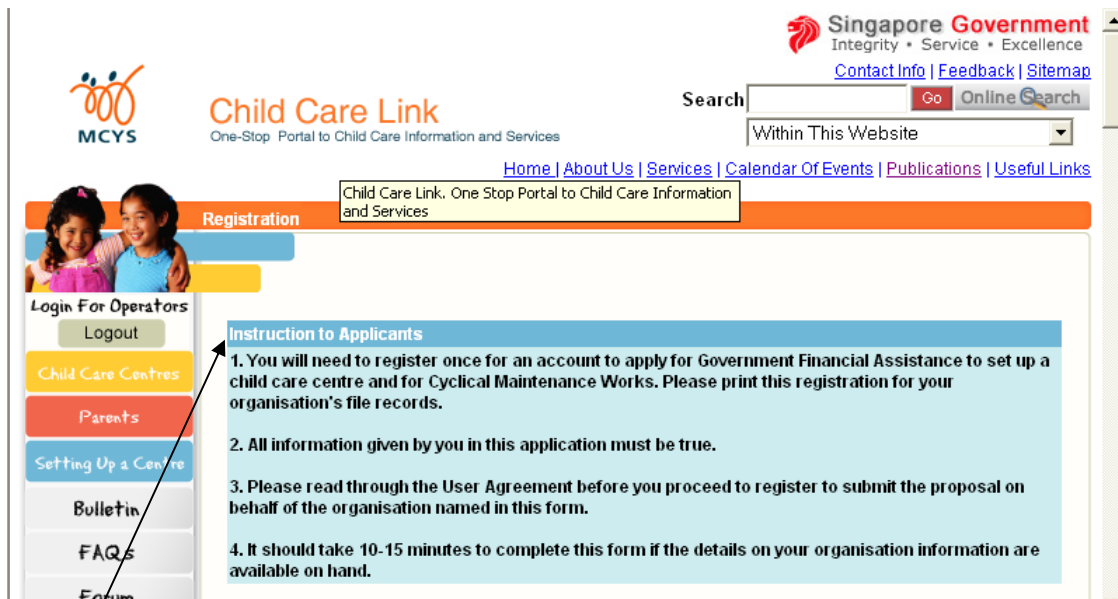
Singapore Government
Integrity • Service • Excellence

Contact Info | Feedback | Sitemap

MCYS

Child Care Link
One-Stop Portal to Child Care Information and Services

Search [Go] Online Search
Within This Website

Home | About Us | Services | Calendar Of Events | Publications | Useful Links

Child Care Link. One Stop Portal to Child Care Information and Services

Registration

Login For Operators
Logout
Child Care Centres
Parents
Setting Up a Centre
Bulletin
FAQs
Forum

Instruction to Applicants

1. You will need to register once for an account to apply for Government Financial Assistance to set up a child care centre and for Cyclical Maintenance Works. Please print this registration for your organisation's file records.

2. All information given by you in this application must be true.

3. Please read through the User Agreement before you proceed to register to submit the proposal on behalf of the organisation named in this form.

4. It should take 10-15 minutes to complete this form if the details on your organisation information are available on hand.